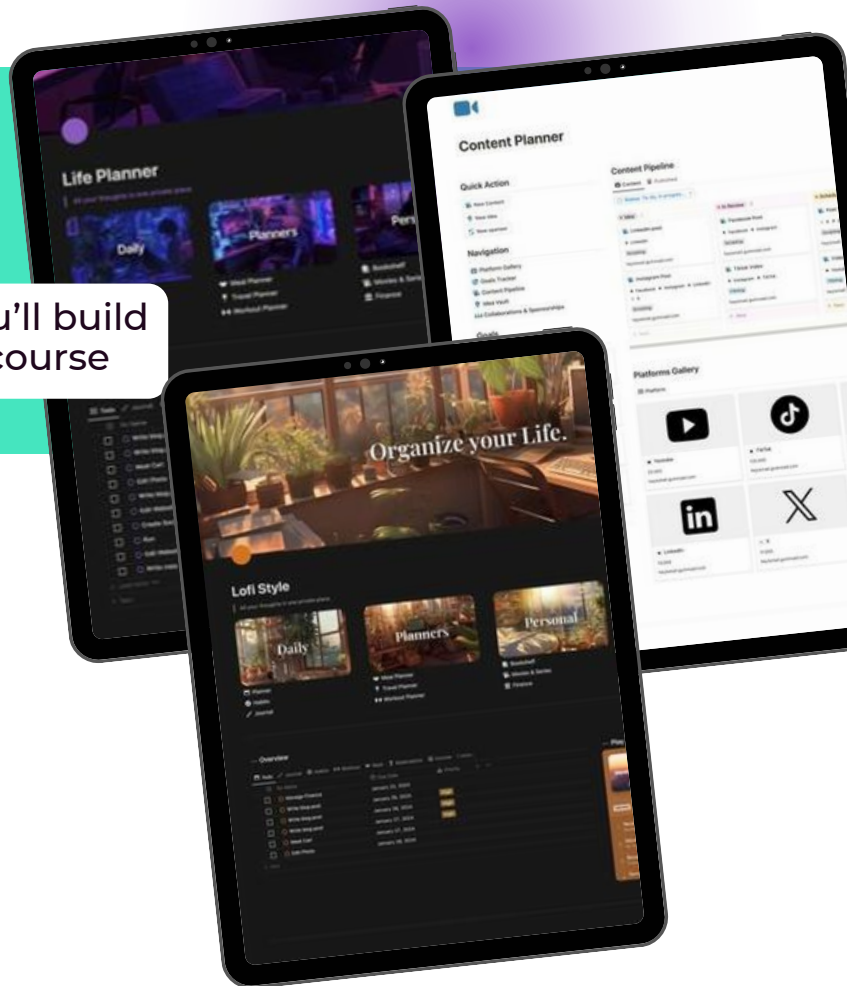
Life Planner

Daily

Planners

Pers

Week Planner
Travel Planner
Workout Planner

Bookshelf
Movies & Series
Finance

u'll build
course

Content Planner

Quick Action

New Content
New Idea
New sponsor

Navigation

Platform Gallery
Goals Tracker
Content Pipeline
Idea Vault
Collaborations & Sponsorships

Goals

Content Pipeline

Content
Published

Idea

In Review

LinkedIn post

Instagram Post

Facebook Post

Tiktok Video

Platforms Gallery

Platform

YouTube

TikTok

LinkedIn

X

Organize your Life.

Lofi Style

Daily

Planners

Personal

Planner
Habits
Journal

Week Planner
Travel Planner
Workout Planner

Bookshelf
Movies & Series
Finance

Overview

Tasks

Manage Finance
Write blog post
Write blog post
Write blog post
Meal Cart
Edit Photo

January 25, 2024
January 26, 2024
January 26, 2024
January 27, 2024
January 27, 2024
January 28, 2024